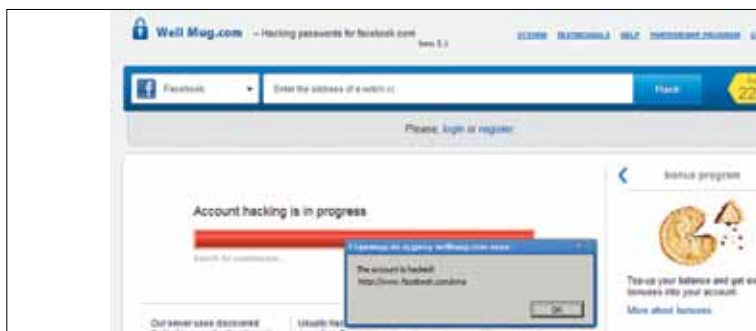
Well Mug.com – Hacking passwords for facebook.com
beta 3.1

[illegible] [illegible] HELP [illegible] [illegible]

Facebook

Enter the address of a victim

Hack

22

Please, login or register

bonus program

Account hacking is in progress

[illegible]

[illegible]

The account is hacked!
http://www.facebook.com/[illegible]

OK

Top-up your balance and get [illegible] bonuses into your account.

More about bonuses

Our server uses discovered

Usually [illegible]